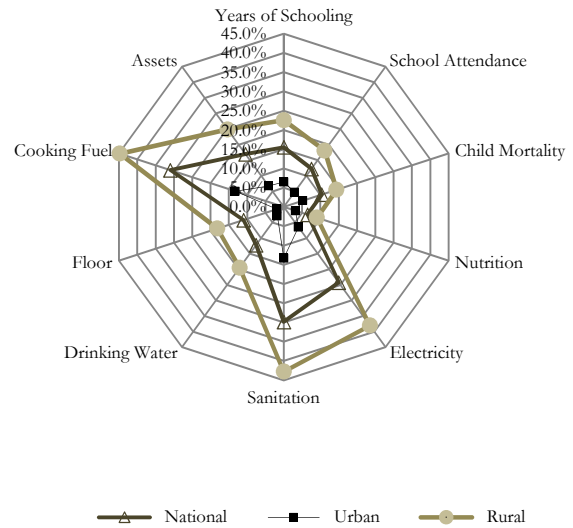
Years of Schooling
45.0%
40.0%
35.0%
30.0%
25.0%
20.0%
15.0%
10.0%
5.0%
0.0%
School Attendance
Child Mortality
Nutrition
Electricity
Sanitation
Drinking Water
Floor
Cooking Fuel
Assets

National
Urban
Rural